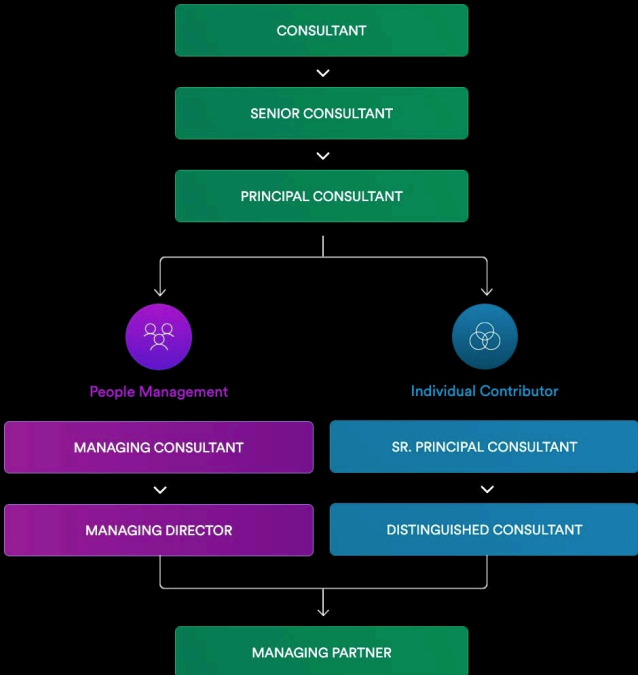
CONSULTANT

SENIOR CONSULTANT

PRINCIPAL CONSULTANT

People Management

Individual Contributor

MANAGING CONSULTANT

MANAGING DIRECTOR

SR. PRINCIPAL CONSULTANT

DISTINGUISHED CONSULTANT

MANAGING PARTNER